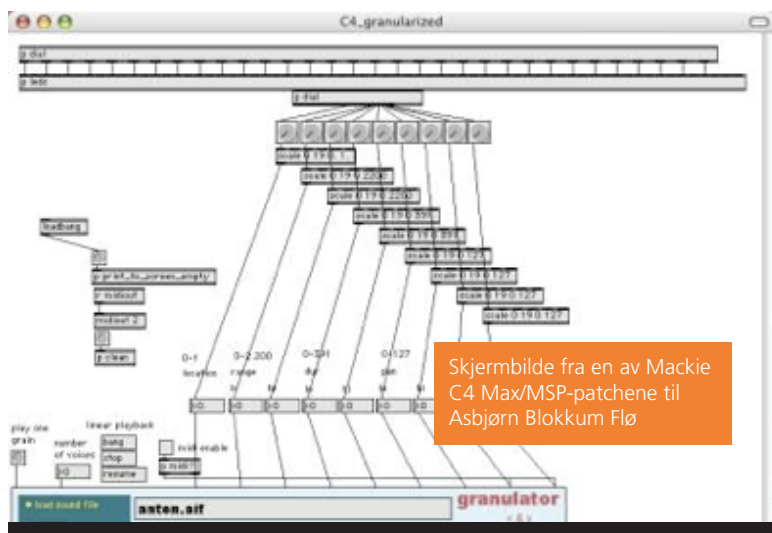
C4_granularized

p dial

p adc

p dial

scale 0 1 9 0 1

scale 0 1 9 0 2200

scale 0 1 9 0 2200

scale 0 1 9 0 391

scale 0 1 9 0 391

scale 0 1 9 0 127

scale 0 1 9 0 127

scale 0 1 9 0 127

scale 0 1 9 0 127

loadbang

p print_to_screen_empty

r midiout

midiout 2

p clean

0-1 location

0-2200 range

0-391 dur

0-127 pan

play one grain

number of voices

linear playback

bang

stop

resume

midi enable

p midi

load sound file

anton.aif

granulator

Skjermbilde fra en av Mackie C4 Max/MSP-patchene til Asbjørn Blokkum Flø